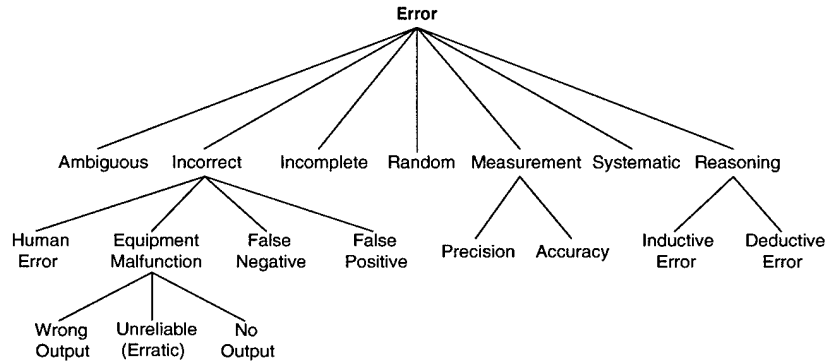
Error

Ambiguous
Incorrect
Incomplete
Random
Measurement
Systematic
Reasoning

Human Error
Equipment Malfunction
False Negative
False Positive
Precision
Accuracy
Inductive Error
Deductive Error

Wrong Output
Unreliable (Erratic)
No Output